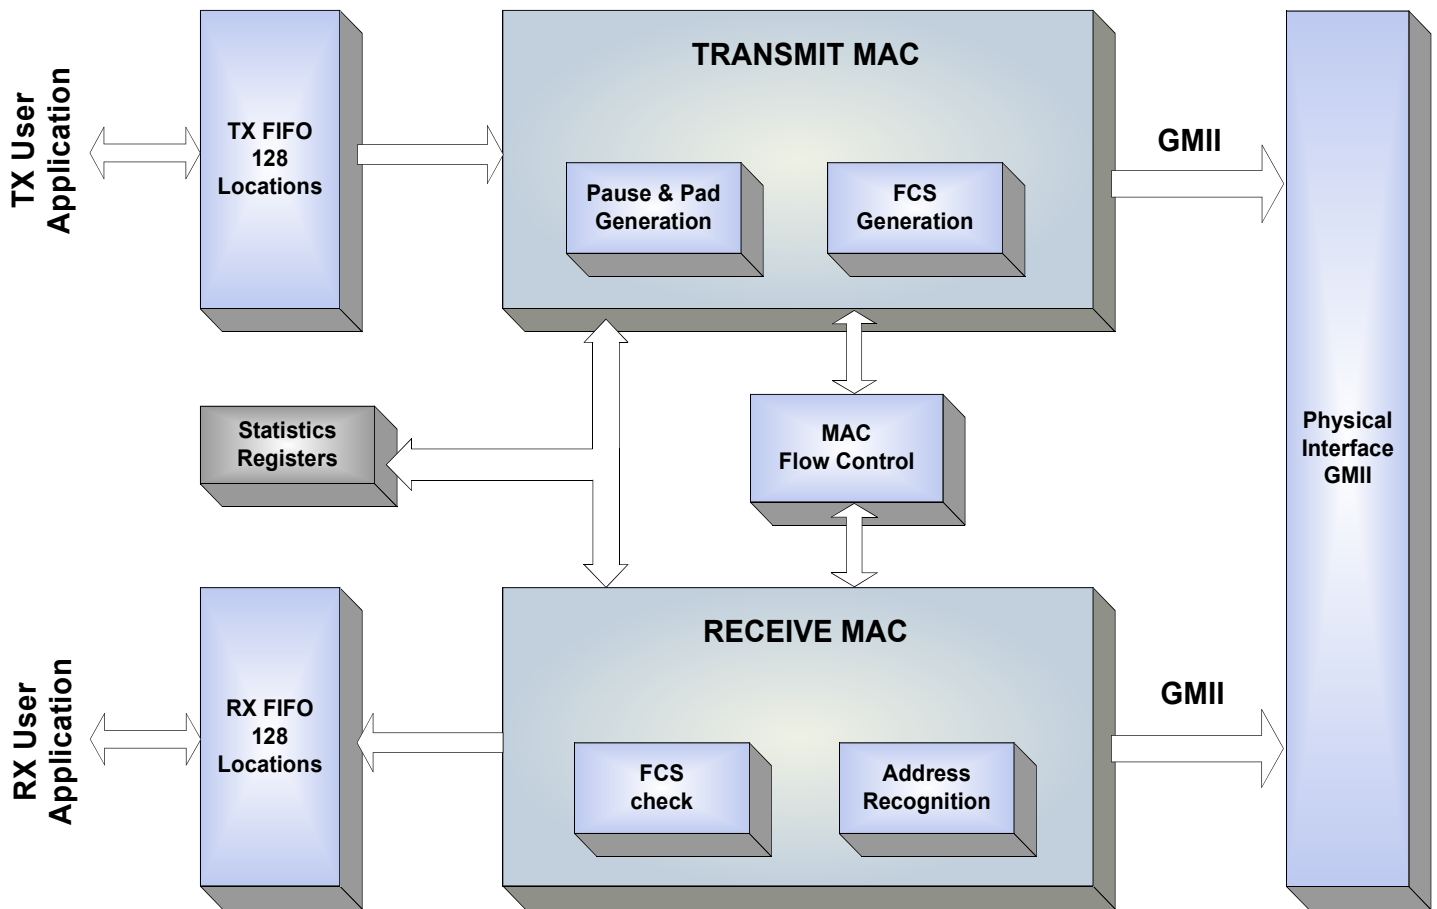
TX User Application

TX FIFO
128
Locations

TRANSMIT MAC

Pause & Pad Generation

FCS Generation

GMII

Statistics Registers

MAC Flow Control

Physical Interface GMII

RX User Application

RX FIFO
128
Locations

RECEIVE MAC

FCS check

Address Recognition

GMII